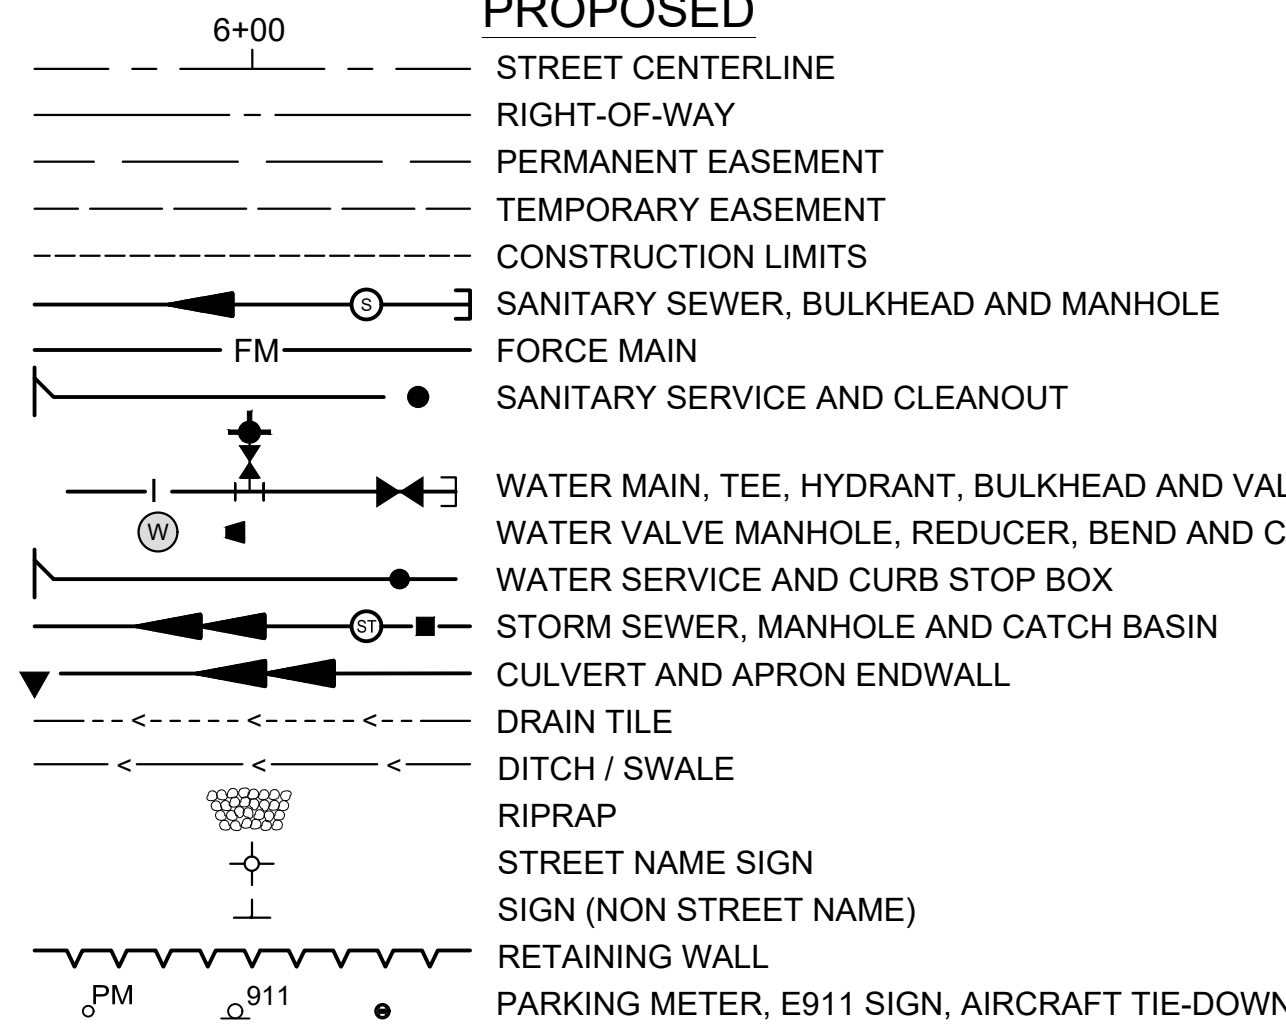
PROPOSED

6+00

STREET CENTERLINE

RIGHT-OF-WAY

PERMANENT EASEMENT

TEMPORARY EASEMENT

CONSTRUCTION LIMITS

S

SANITARY SEWER, BULKHEAD AND MANHOLE

FM

FORCE MAIN

SANITARY SERVICE AND CLEANOUT

WATER MAIN, TEE, HYDRANT, BULKHEAD AND VAL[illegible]

W

WATER VALVE MANHOLE, REDUCER, BEND AND C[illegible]

WATER SERVICE AND CURB STOP BOX

ST

STORM SEWER, MANHOLE AND CATCH BASIN

CULVERT AND APRON ENDWALL

DRAIN TILE

DITCH / SWALE

RIPRAP

STREET NAME SIGN

SIGN (NON STREET NAME)

RETAINING WALL

PM 911

PARKING METER, E911 SIGN, AIRCRAFT TIE-DOWN